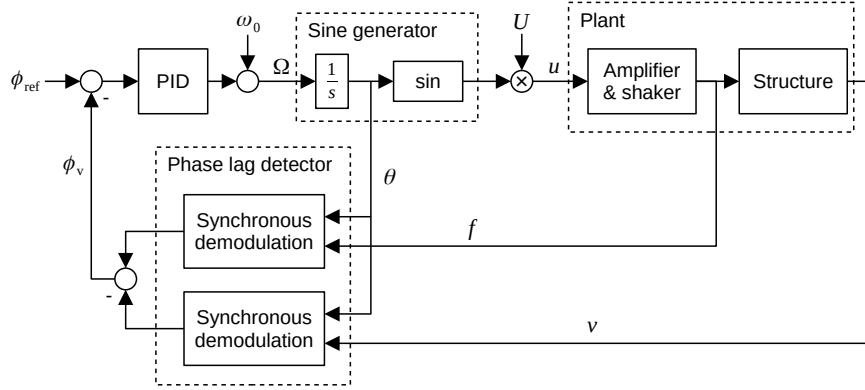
$\omega_0$

Sine generator

$U$

Plant

$\phi_{\text{ref}}$

-

PID

$\Omega$

$\frac{1}{s}$

sin

$\times$

$u$

Amplifier & shaker

Structure

$\phi_{\text{v}}$

Phase lag detector

$\theta$

Synchronous demodulation

$f$

-

Synchronous demodulation

$v$